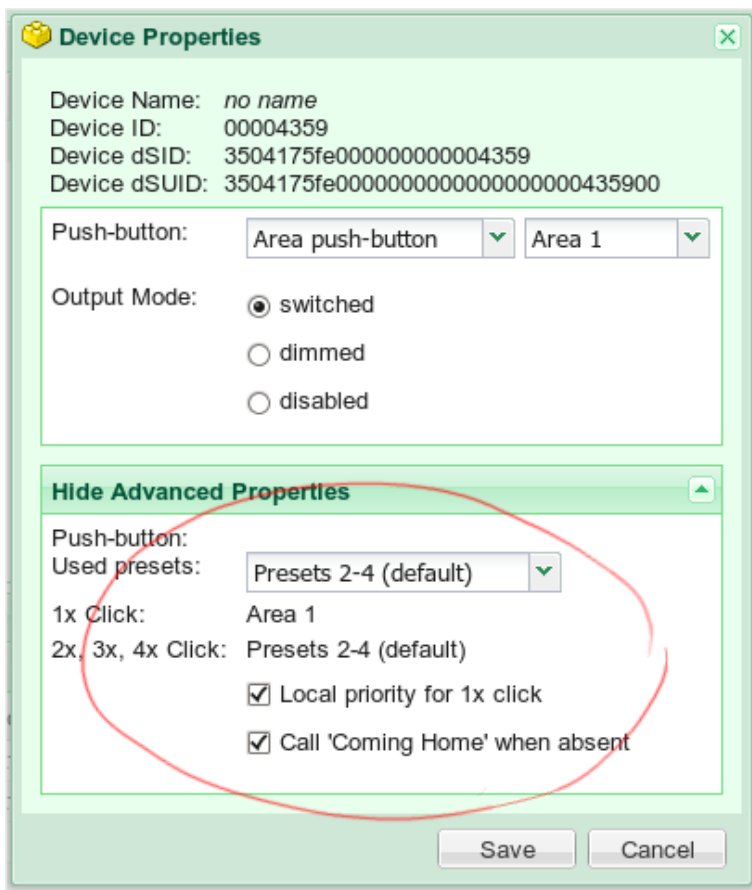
Device Properties

Device Name: *no name*
Device ID: 00004359
Device dSID: 3504175fe000000000004359
Device dSUID: 3504175fe0000000000000000435900

Push-button: Area push-button Area 1

Output Mode: switched
dimmed
disabled

Hide Advanced Properties

Push-button:
Used presets: Presets 2-4 (default)
1x Click: Area 1
2x, 3x, 4x Click: Presets 2-4 (default)
Local priority for 1x click
Call 'Coming Home' when absent

Save Cancel